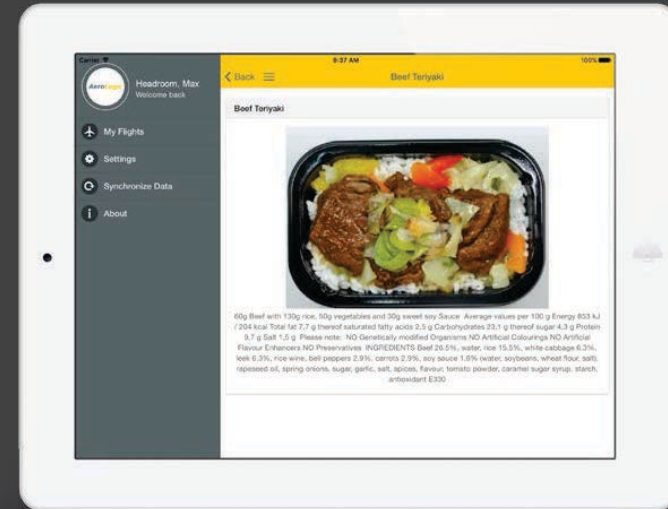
Carrier
9:37 AM
100%

AeroLogic
Headroom, Max
Welcome back

My Flights
Settings
Synchronize Data
About

Back
Beef Teriyaki

Beef Teriyaki

60g Beef with 130g rice, 50g vegetables and 30g sweet soy Sauce Average values per 100 g Energy 853 kJ / 204 kcal Total fat 7,7 g thereof saturated fatty acids 2,5 g Carbohydrates 23,1 g thereof sugar 4,3 g Protein 9,7 g Salt 1,5 g Please note: NO Genetically modified Organisms NO Artificial Colourings NO Artificial Flavour Enhancers NO Preservatives INGREDIENTS Beef 26.5%, water, rice 15.5%, white cabbage 6.3%, leek 6.3%, rice wine, bell peppers 2.9%, carrots 2.9%, soy sauce 1.8% (water, soybeans, wheat flour, salt), rapeseed oil, spring onions, sugar, garlic, salt, spices, flavour, tomato powder, caramel sugar syrup, starch, antioxidant E330